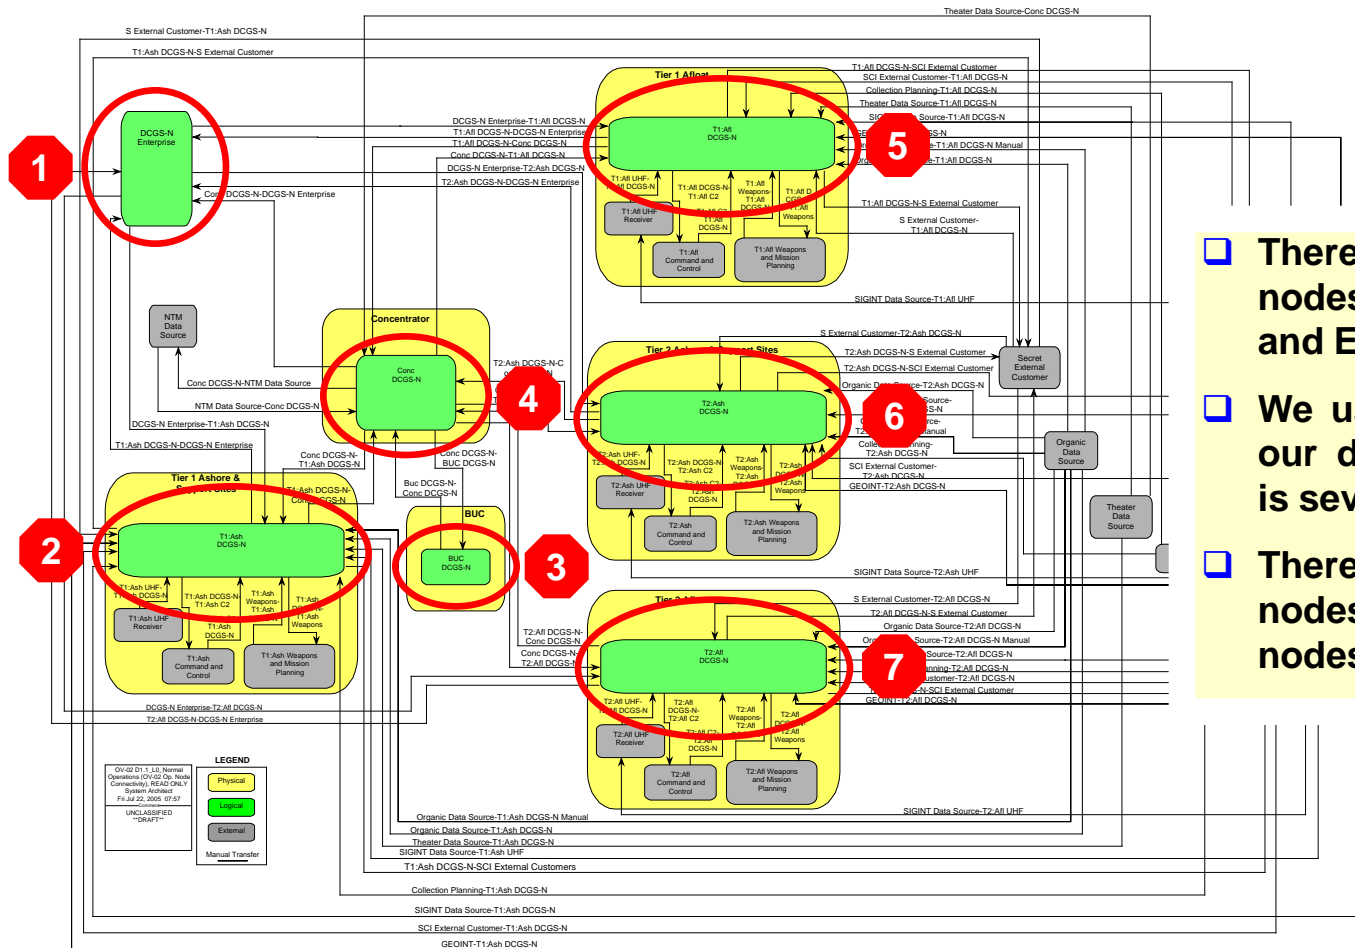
Theater Data Source-Conc DCGS-N

S External Customer-T1:Ash DCGS-N

T1:Ash DCGS-N-S External Customer

DCGS-N Enterprise

1

DCGS-N Enterprise-T1:Afl DCGS-N
T1:Afl DCGS-N-DCGS-N Enterprise
T1:Afl DCGS-N-Conc DCGS-N
Conc DCGS-N-T1:Afl DCGS-N
DCGS-N Enterprise-T2:Ash DCGS-N
T2:Ash DCGS-N-DCGS-N Enterprise
Conc DCGS-N-DCGS-N Enterprise

Tier 1 Afloat

T1:Afl DCGS-N

5

T1:Afl DCGS-N-SCI External Customer
SCI External Customer-T1:Afl DCGS-N
Collection Planning-T1:Afl DCGS-N
Theater Data Source-T1:Afl DCGS-N
Source-T1:Afl DCGS-N
-T1:Afl DCGS-N Manual
-T1:Afl DCGS-N

T1:Afl UHF-T1:Afl DCGS-N
T1:Afl DCGS-N-T1:Afl C2
T1:Afl Weapons-T1:Afl DCGS-N
T1:Afl DCGS-N
T1:Afl Weapons
T1:Afl UHF Receiver
T1:Afl Command and Control
T1:Afl Weapons and Mission Planning

T1:Afl DCGS-N-S External Customer
S External Customer-T1:Afl DCGS-N

SIGINT Data Source-T1:Afl UHF

There
nodes
and E

We u
our d
is sev

There
nodes
nodes

NTM Data Source

Concentrator

Conc DCGS-N

4

Conc DCGS-N-NTM Data Source
NTM Data Source-Conc DCGS-N
DCGS-N Enterprise-T1:Ash DCGS-N
T1:Ash DCGS-N-DCGS-N Enterprise
Conc DCGS-N-T1:Ash DCGS-N
T2:Ash DCGS-N-C
Conc DCGS-N-BUC DCGS-N
Buc DCGS-N-Conc DCGS-N

S External Customer-T2:Ash DCGS-N
T2:Ash DCGS-N-S External Customer
T2:Ash DCGS-N-SCI External Customer
Organic Data Source-T2:Ash DCGS-N

Tier 2 Ashore Support Sites

T2:Ash DCGS-N

6

Secret External Customer

Organic Data Source

Theater Data Source

Collection Planning-T2:Ash DCGS-N
SCI External Customer-T2:Ash DCGS-N
GEOINT-T2:Ash DCGS-N

T2:Ash UHF-T2:Ash DCGS-N
T2:Ash DCGS-N-T2:Ash C2
T2:Ash Weapons-T2:Ash DCGS-N
T2:Ash DCGS-N
T2:Ash Weapons
T2:Ash UHF Receiver
T2:Ash Command and Control
T2:Ash Weapons and Mission Planning

SIGINT Data Source-T2:Ash UHF

Tier 1 Ashore & Support Sites

T1:Ash DCGS-N

2

T1:Ash DCGS-N-Conc DCGS-N

T1:Ash UHF-T1:Ash DCGS-N
T1:Ash DCGS-N-T1:Ash C2
T1:Ash Weapons-T1:Ash DCGS-N
T1:Ash DCGS-N
T1:Ash Weapons
T1:Ash UHF Receiver
T1:Ash Command and Control
T1:Ash Weapons and Mission Planning

BUC

BUC DCGS-N

3

S External Customer-T2:Afl DCGS-N
T2:Afl DCGS-N-S External Customer
Organic Data Source-T2:Afl DCGS-N
Source-T2:Afl DCGS-N Manual
Source-T2:Afl DCGS-N
anning-T2:Afl DCGS-N
ustomer-T2:Afl DCGS-N
-N-SCI External Customer
GEOINT-T2:Afl DCGS-N

T2:Afl DCGS-N-Conc DCGS-N
Conc DCGS-N-T2:Afl DCGS-N

Tier 2 Afloat

T2:Afl DCGS-N

7

T2:Afl UHF-T2:Afl DCGS-N
T2:Afl DCGS-N-T2:Afl C2
T2:Afl Weapons-T2:Afl DCGS-N
T2:Afl DCGS-N
T2:Afl Weapons
T2:Afl UHF Receiver
T2:Afl Command and Control
T2:Afl Weapons and Mission Planning

DCGS-N Enterprise-T2:Afl DCGS-N
T2:Afl DCGS-N-DCGS-N Enterprise

OV-02 D1.1_L0_Normal Operations (OV-02 Op. Node Connectivity), READ ONLY System Architect Fri Jul 22, 2005 07:57
UNCLASSIFIED **DRAFT**

LEGEND
Physical
Logical
External
Manual Transfer

SIGINT Data Source-T2:Afl UHF

Organic Data Source-T1:Ash DCGS-N Manual
Organic Data Source-T1:Ash DCGS-N
Theater Data Source-T1:Ash DCGS-N
SIGINT Data Source-T1:Ash UHF
T1:Ash DCGS-N-SCI External Customers
Collection Planning-T1:Ash DCGS-N
SIGINT Data Source-T1:Ash DCGS-N
SCI External Customer-T1:Ash DCGS-N
GEOINT-T1:Ash DCGS-N